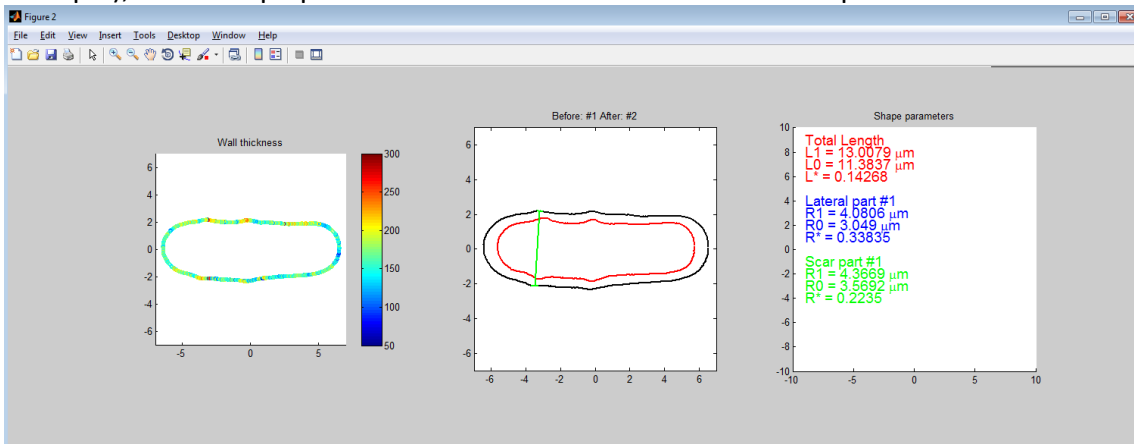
Figure 2

File Edit View Insert Tools Desktop Window Help

Wall thickness

6
4
2
0
-2
-4
-6
-5 0 5

300
250
200
150
100
50

Before: #1 After: #2

6
4
2
0
-2
-4
-6
-6 -4 -2 0 2 4 6

Shape parameters

Total Length
L1 = 13.0079 $\mu$m
L0 = 11.3837 $\mu$m
L* = 0.14268

Lateral part #1
R1 = 4.0806 $\mu$m
R0 = 3.049 $\mu$m
R* = 0.33835

Scar part #1
R1 = 4.3669 $\mu$m
R0 = 3.5692 $\mu$m
R* = 0.2235

10
8
6
4
2
0
-2
-4
-6
-8
-10
-10 -5 0 5 10